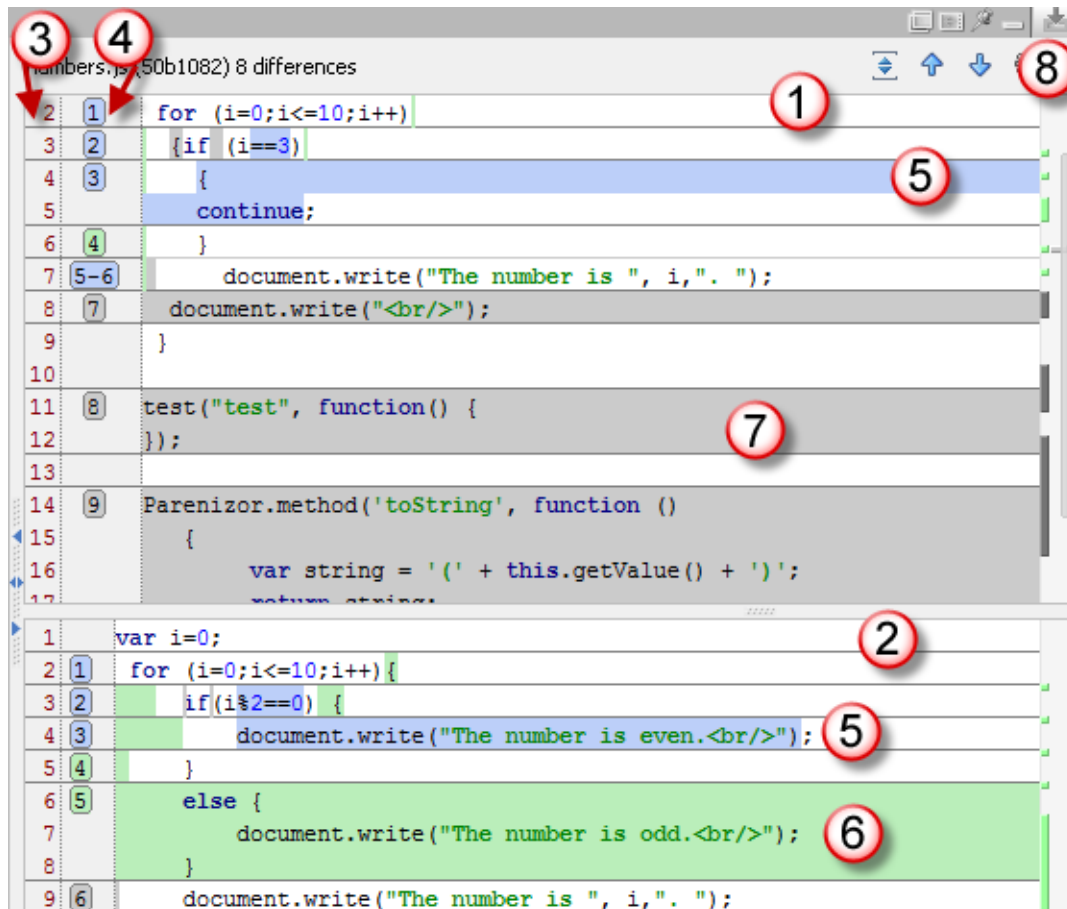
3 4

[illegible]mbers.js (50b1082) 8 differences

8

2 1 for (i=0;i<=10;i++)
3 2 {if (i==3)
4 3 {
5 continue;
6 4 }
7 5-6 document.write("The number is ", i,". ");
8 7 document.write("<br/>");
9 }
10
11 8 test("test", function() {
12 });
13
14 9 Parenizor.method('toString', function ()
15 {
16 var string = '(' + this.getValue() + ')';
17 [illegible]

1
5
7

1 var i=0;
2 1 for (i=0;i<=10;i++){
3 2 if(i%2==0) {
4 3 document.write("The number is even.<br/>");
5 4 }
6 5 else {
7 document.write("The number is odd.<br/>");
8 }
9 6 document.write("The number is ", i,". ");

2
5
6